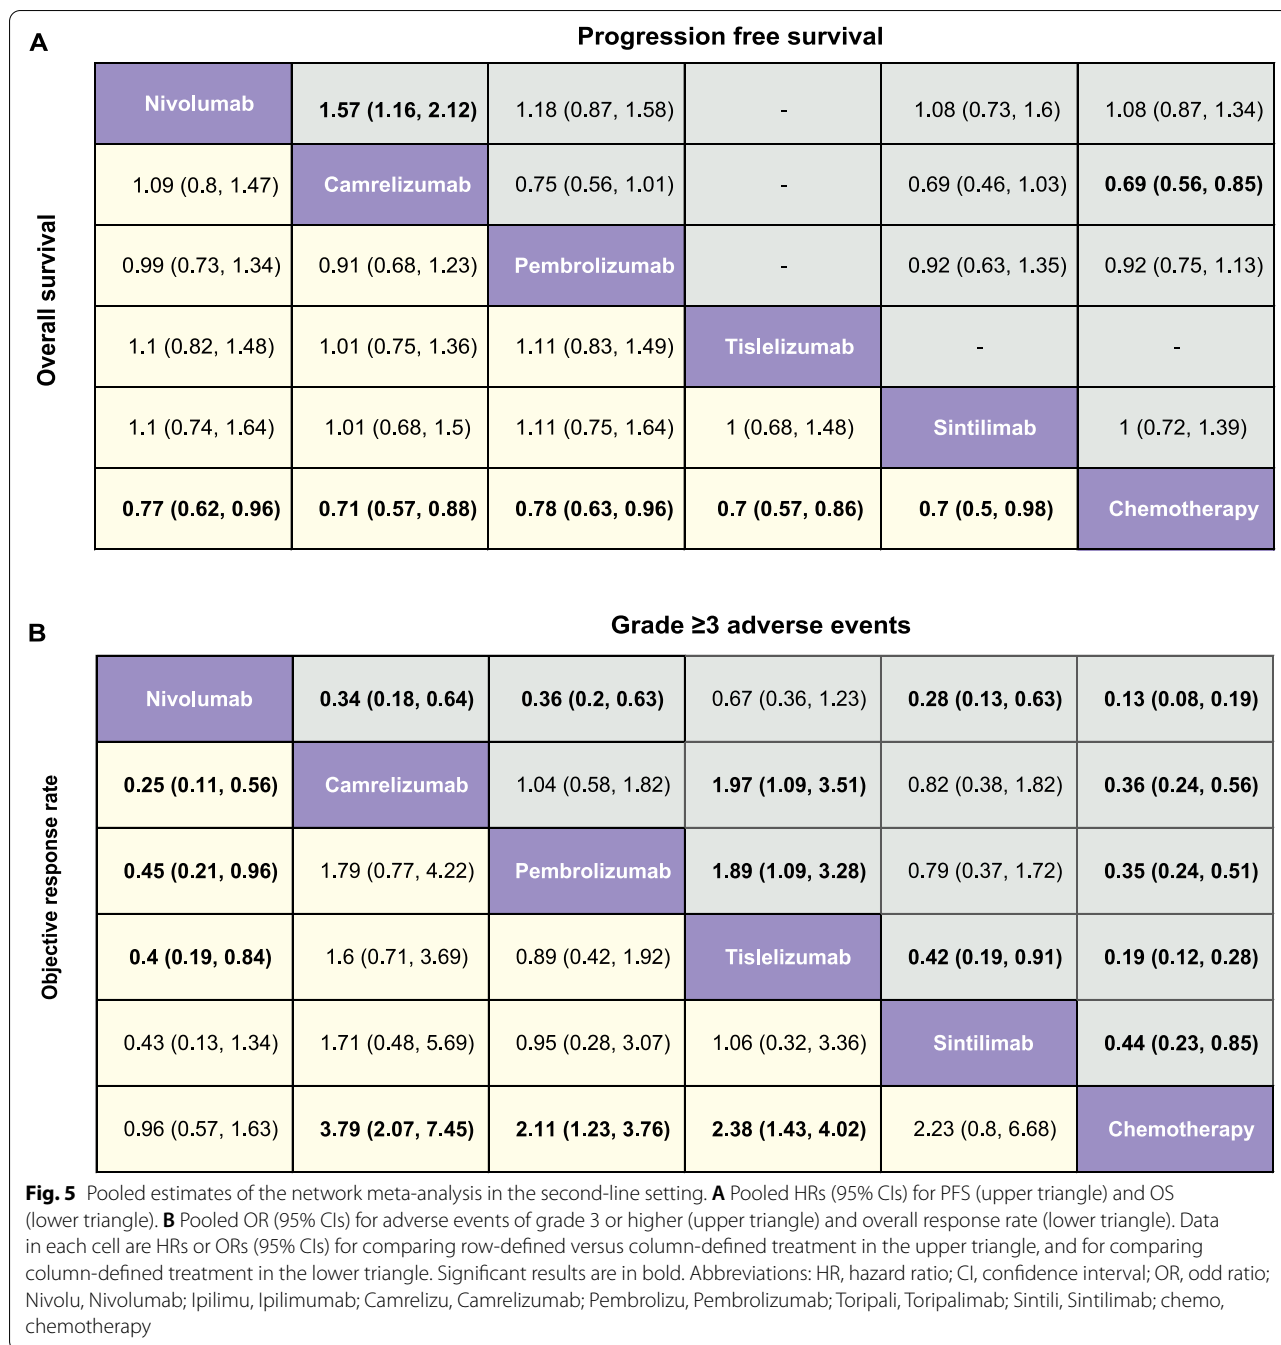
A

Progression free survival

Overall survival

| Nivolumab | 1.57 (1.16, 2.12) | 1.18 (0.87, 1.58) | - | 1.08 (0.73, 1.6) | 1.08 (0.87, 1.34) |
|---|---|---|---|---|---|
| 1.09 (0.8, 1.47) | Camrelizumab | 0.75 (0.56, 1.01) | - | 0.69 (0.46, 1.03) | 0.69 (0.56, 0.85) |
| 0.99 (0.73, 1.34) | 0.91 (0.68, 1.23) | Pembrolizumab | - | 0.92 (0.63, 1.35) | 0.92 (0.75, 1.13) |
| 1.1 (0.82, 1.48) | 1.01 (0.75, 1.36) | 1.11 (0.83, 1.49) | Tislelizumab | - | - |
| 1.1 (0.74, 1.64) | 1.01 (0.68, 1.5) | 1.11 (0.75, 1.64) | 1 (0.68, 1.48) | Sintilimab | 1 (0.72, 1.39) |
| 0.77 (0.62, 0.96) | 0.71 (0.57, 0.88) | 0.78 (0.63, 0.96) | 0.7 (0.57, 0.86) | 0.7 (0.5, 0.98) | Chemotherapy |

B

Grade ≥3 adverse events

Objective response rate

| Nivolumab | 0.34 (0.18, 0.64) | 0.36 (0.2, 0.63) | 0.67 (0.36, 1.23) | 0.28 (0.13, 0.63) | 0.13 (0.08, 0.19) |
|---|---|---|---|---|---|
| 0.25 (0.11, 0.56) | Camrelizumab | 1.04 (0.58, 1.82) | 1.97 (1.09, 3.51) | 0.82 (0.38, 1.82) | 0.36 (0.24, 0.56) |
| 0.45 (0.21, 0.96) | 1.79 (0.77, 4.22) | Pembrolizumab | 1.89 (1.09, 3.28) | 0.79 (0.37, 1.72) | 0.35 (0.24, 0.51) |
| 0.4 (0.19, 0.84) | 1.6 (0.71, 3.69) | 0.89 (0.42, 1.92) | Tislelizumab | 0.42 (0.19, 0.91) | 0.19 (0.12, 0.28) |
| 0.43 (0.13, 1.34) | 1.71 (0.48, 5.69) | 0.95 (0.28, 3.07) | 1.06 (0.32, 3.36) | Sintilimab | 0.44 (0.23, 0.85) |
| 0.96 (0.57, 1.63) | 3.79 (2.07, 7.45) | 2.11 (1.23, 3.76) | 2.38 (1.43, 4.02) | 2.23 (0.8, 6.68) | Chemotherapy |

Fig. 5 Pooled estimates of the network meta-analysis in the second-line setting. A Pooled HRs (95% CIs) for PFS (upper triangle) and OS (lower triangle). B Pooled OR (95% CIs) for adverse events of grade 3 or higher (upper triangle) and overall response rate (lower triangle). Data in each cell are HRs or ORs (95% CIs) for comparing row-defined versus column-defined treatment in the upper triangle, and for comparing column-defined treatment in the lower triangle. Significant results are in bold. Abbreviations: HR, hazard ratio; CI, confidence interval; OR, odd ratio; Nivolu, Nivolumab; Ipilimu, Ipilimumab; Camrelizu, Camrelizumab; Pembrolizu, Pembrolizumab; Toripali, Toripalimab; Sintili, Sintilimab; chemo, chemotherapy